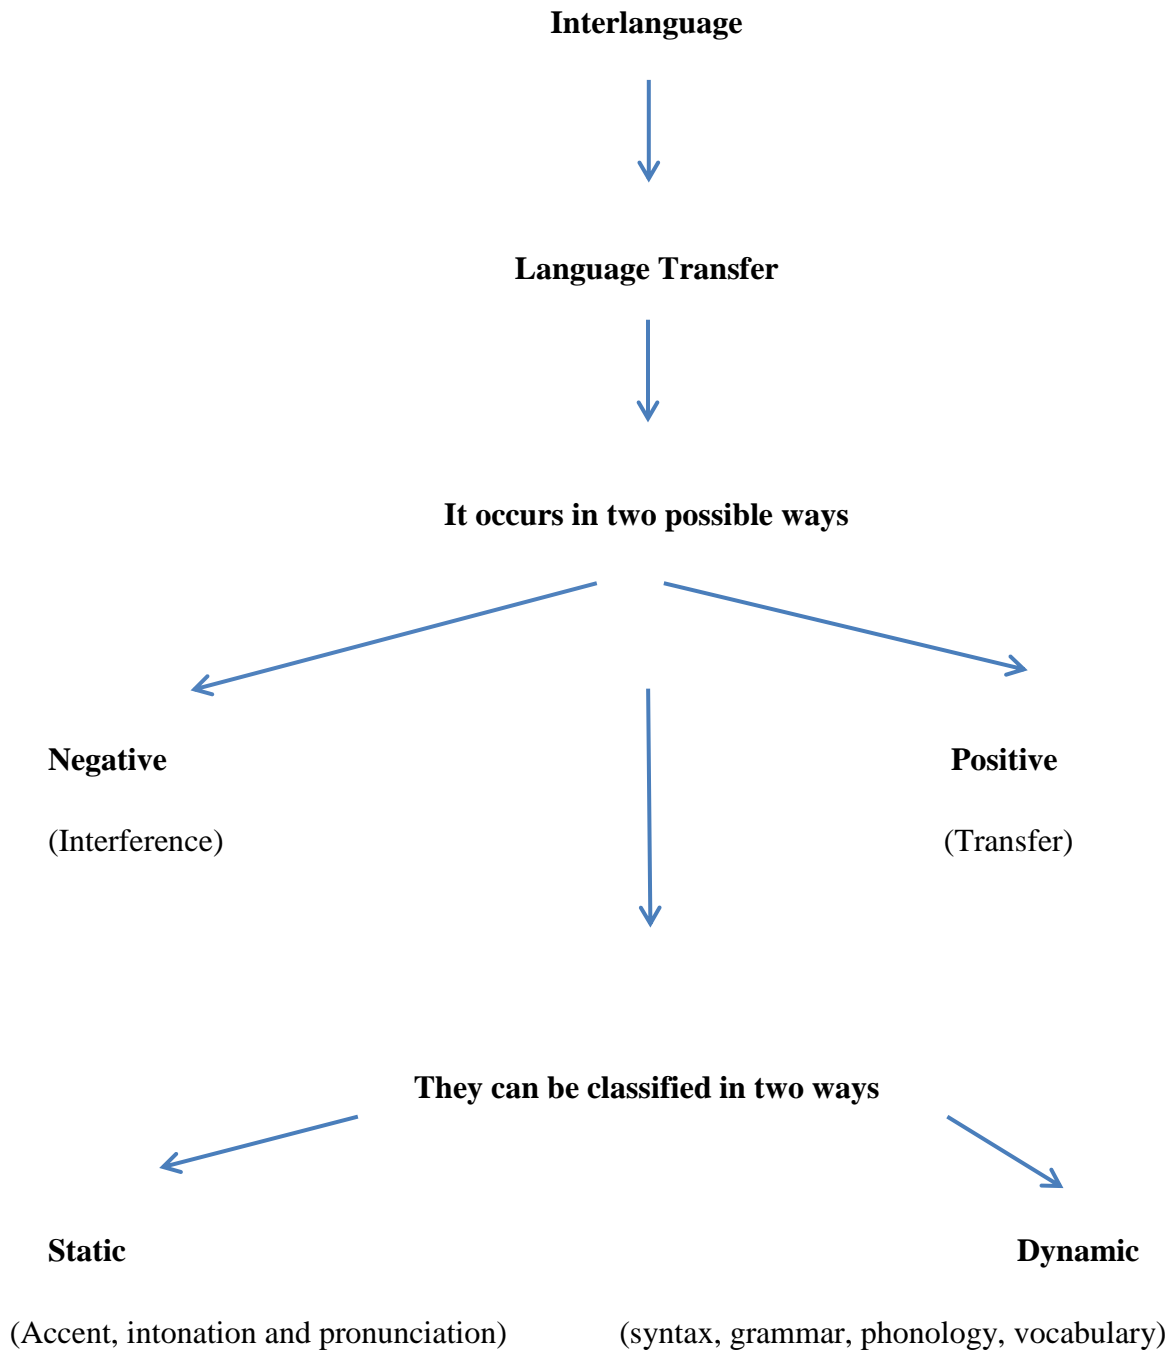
Interlanguage

Language Transfer

It occurs in two possible ways

Negative

(Interference)

Positive

(Transfer)

They can be classified in two ways

Static

(Accent, intonation and pronunciation)

Dynamic

(syntax, grammar, phonology, vocabulary)